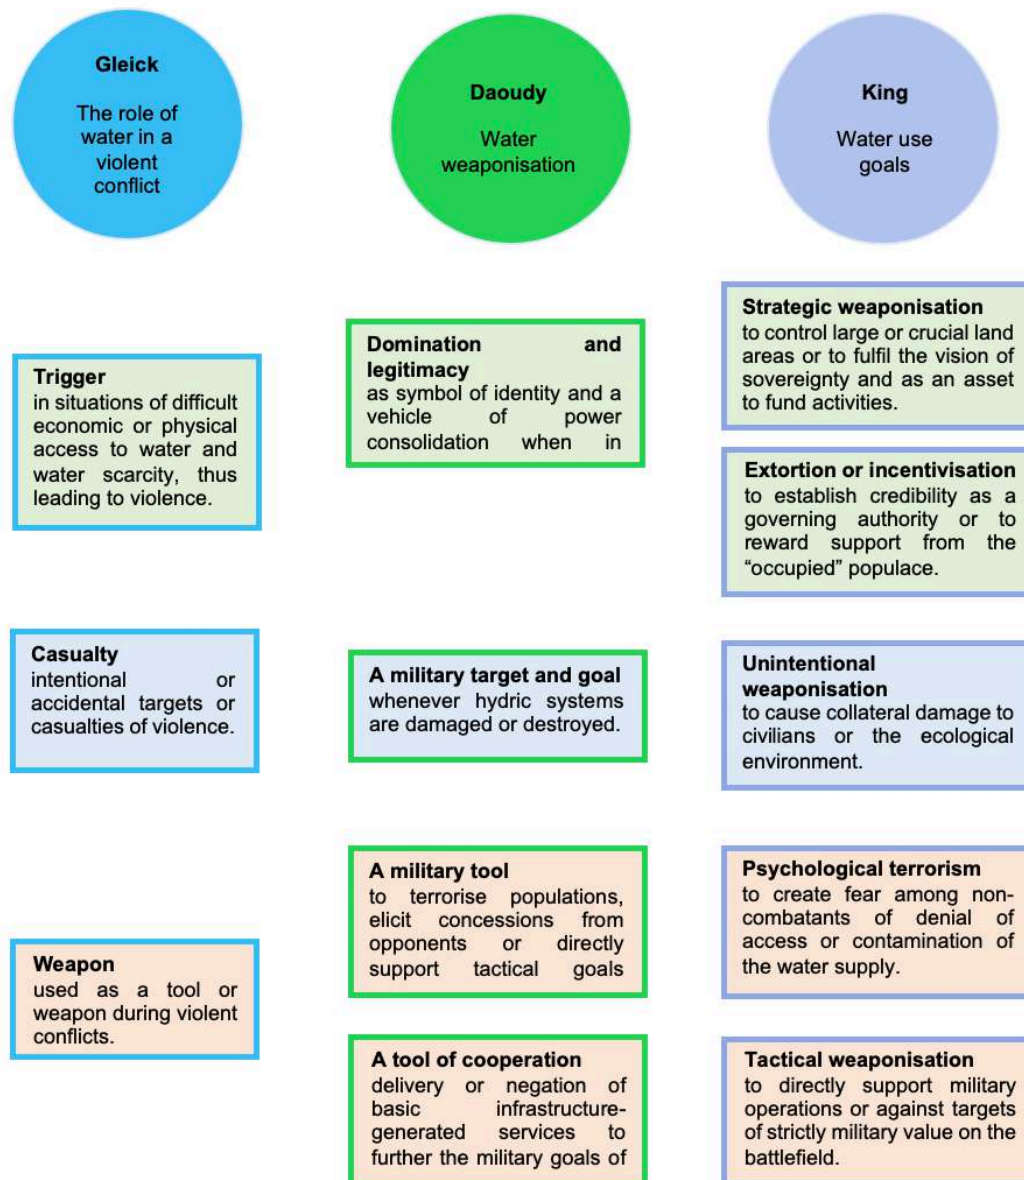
Gleick

The role of water in a violent conflict

Daoudy

Water weaponisation

King

Water use goals

Trigger
in situations of difficult economic or physical access to water and water scarcity, thus leading to violence.

Casualty
intentional or accidental targets or casualties of violence.

Weapon
used as a tool or weapon during violent conflicts.

Domination and legitimacy
as symbol of identity and a vehicle of power consolidation when in

A military target and goal
whenever hydric systems are damaged or destroyed.

A military tool
to terrorise populations, elicit concessions from opponents or directly support tactical goals

A tool of cooperation
delivery or negation of basic infrastructure-generated services to further the military goals of

Strategic weaponisation
to control large or crucial land areas or to fulfil the vision of sovereignty and as an asset to fund activities.

Extortion or incentivisation
to establish credibility as a governing authority or to reward support from the "occupied" populace.

Unintentional weaponisation
to cause collateral damage to civilians or the ecological environment.

Psychological terrorism
to create fear among non-combatants of denial of access or contamination of the water supply.

Tactical weaponisation
to directly support military operations or against targets of strictly military value on the battlefield.